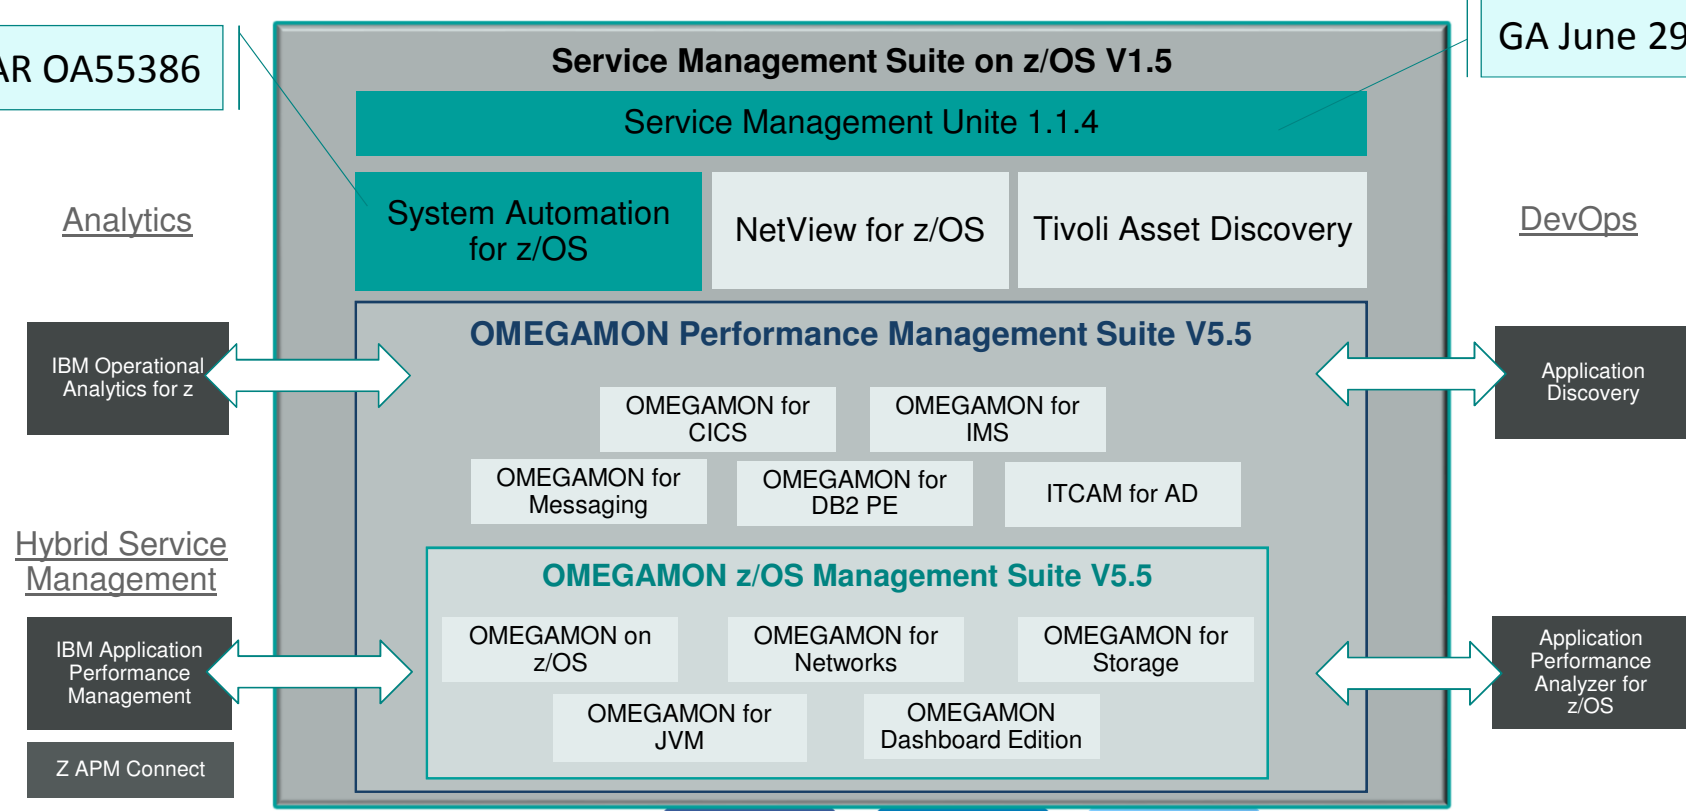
AR OA55386

GA June 29

Service Management Suite on z/OS V1.5

Service Management Unite 1.1.4

System Automation for z/OS

NetView for z/OS

Tivoli Asset Discovery

Analytics

DevOps

OMEGAMON Performance Management Suite V5.5

IBM Operational Analytics for z

Application Discovery

OMEGAMON for CICS

OMEGAMON for IMS

OMEGAMON for Messaging

OMEGAMON for DB2 PE

ITCAM for AD

Hybrid Service Management

OMEGAMON z/OS Management Suite V5.5

IBM Application Performance Management

OMEGAMON on z/OS

OMEGAMON for Networks

OMEGAMON for Storage

Application Performance Analyzer for z/OS

OMEGAMON for JVM

OMEGAMON Dashboard Edition

Z APM Connect